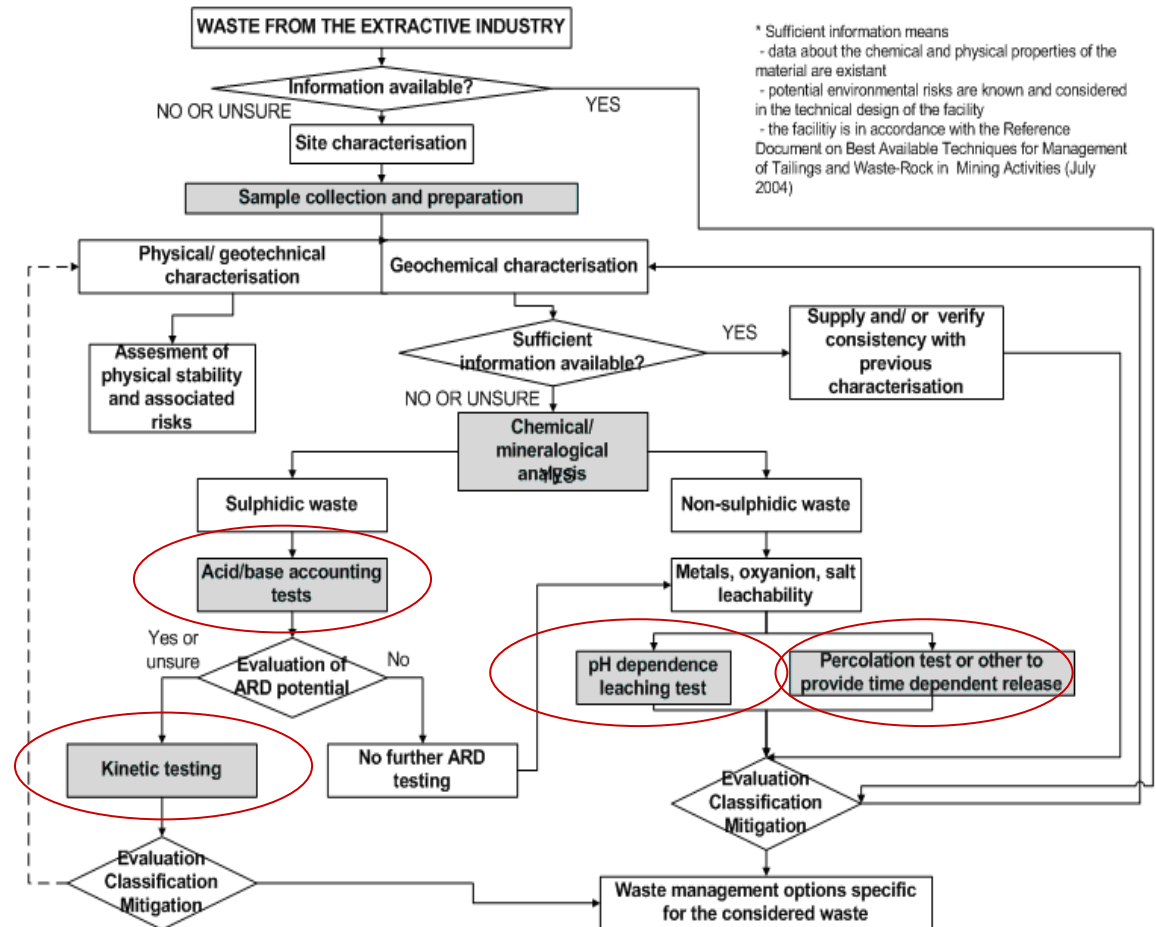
WASTE FROM THE EXTRACTIVE INDUSTRY

* Sufficient information means
- data about the chemical and physical properties of the material are existant
- potential environmental risks are known and considered in the technical design of the facility
- the facilitiy is in accordance with the Reference Document on Best Available Techniques for Management of Tailings and Waste-Rock in Mining Activities (July 2004)

Information available?

NO OR UNSURE

YES

Site characterisation

Sample collection and preparation

Physical/ geotechnical characterisation

Geochemical characterisation

Assesment of physical stability and associated risks

Sufficient information available?

YES

Supply and/ or verify consistency with previous characterisation

NO OR UNSURE

Chemical/ mineralogical analysis

YES

Sulphidic waste

Non-sulphidic waste

Acid/base accounting tests

Metals, oxyanion, salt leachability

Yes or unsure

Evaluation of ARD potential

No

pH dependence leaching test

Percolation test or other to provide time dependent release

Kinetic testing

No further ARD testing

Evaluation Classification Mitigation

Evaluation Classification Mitigation

Waste management options specific for the considered waste